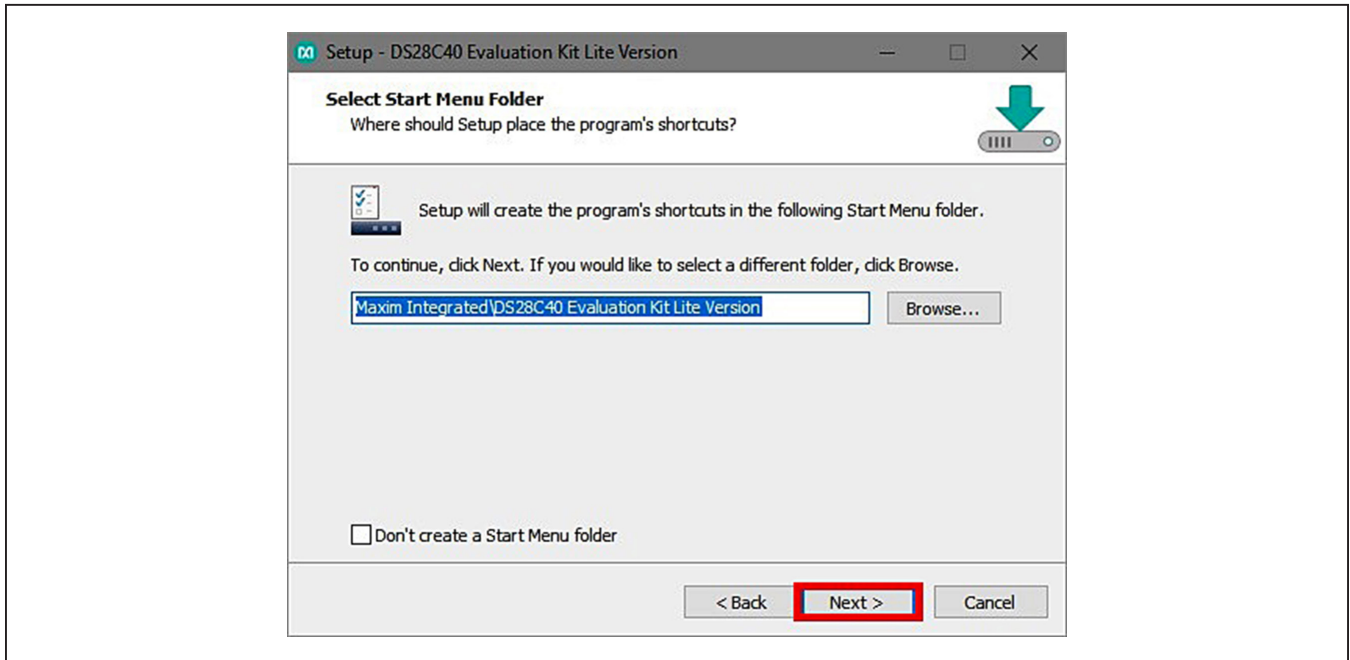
Setup - DS28C40 Evaluation Kit Lite Version

Select Start Menu Folder
Where should Setup place the program's shortcuts?

Setup will create the program's shortcuts in the following Start Menu folder.

To continue, click Next. If you would like to select a different folder, click Browse.

Maxim Integrated\DS28C40 Evaluation Kit Lite Version

Browse...

Don't create a Start Menu folder

< Back

Next >

Cancel